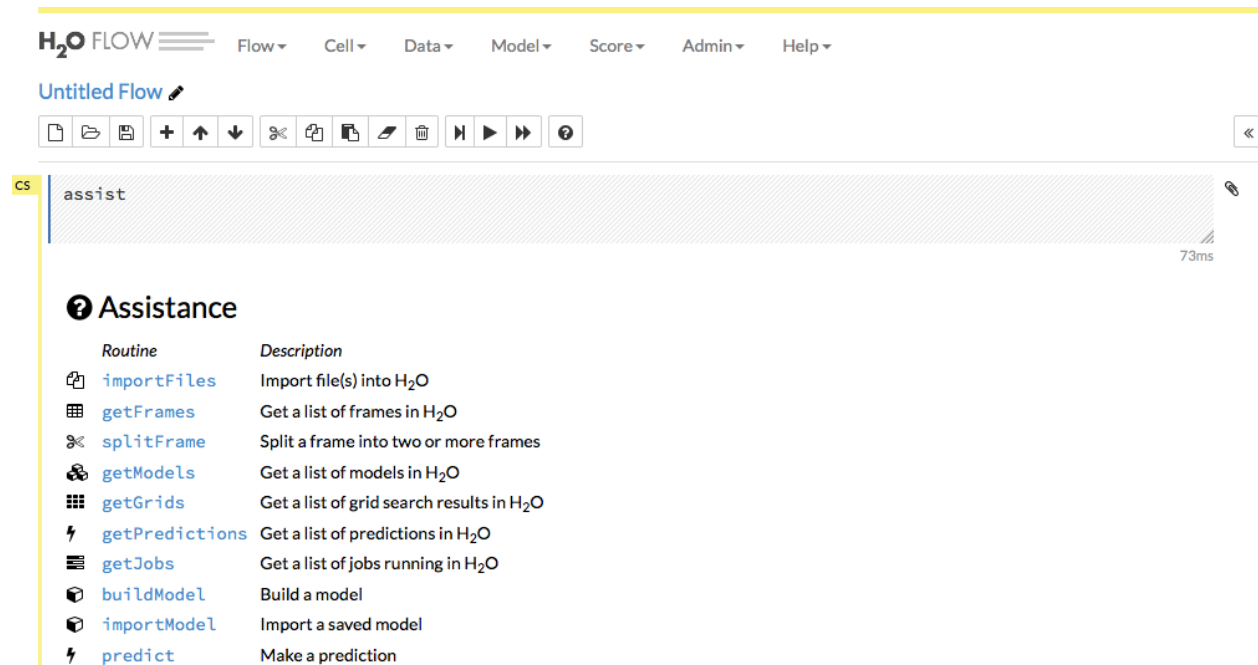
$H_2O$ FLOW Flow Cell Data Model Score Admin Help

Untitled Flow

CS

assist

73ms

Assistance

| Routine | Description |
|---|---|
| importFiles | Import file(s) into $H_2O$ |
| getFrames | Get a list of frames in $H_2O$ |
| splitFrame | Split a frame into two or more frames |
| getModels | Get a list of models in $H_2O$ |
| getGrids | Get a list of grid search results in $H_2O$ |
| getPredictions | Get a list of predictions in $H_2O$ |
| getJobs | Get a list of jobs running in $H_2O$ |
| buildModel | Build a model |
| importModel | Import a saved model |
| predict | Make a prediction |